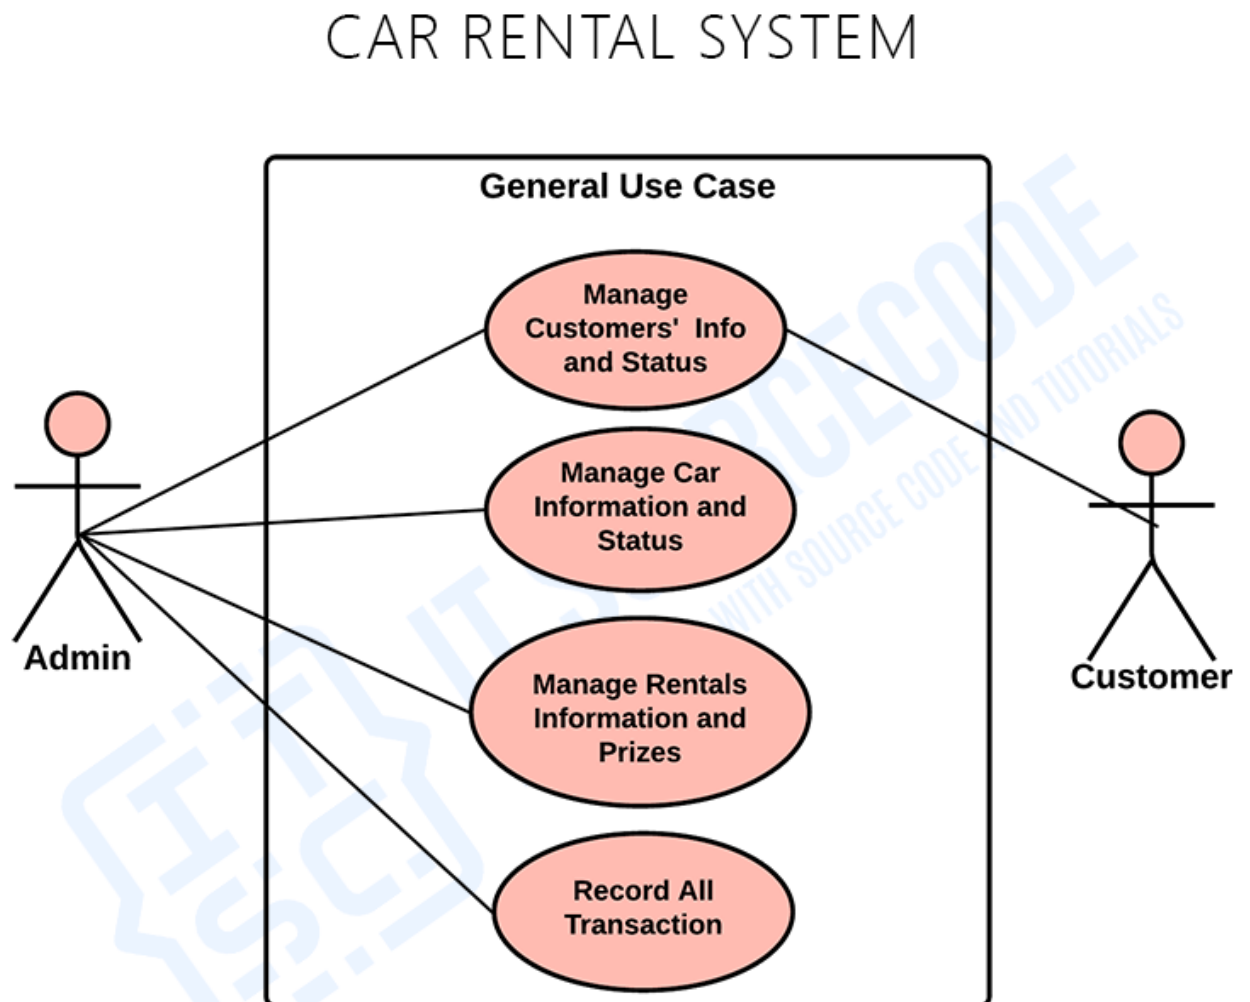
CAR RENTAL SYSTEM

General Use Case

Manage Customers' Info and Status

Manage Car Information and Status

Manage Rentals Information and Prizes

Record All Transaction

Admin

Customer

ITSOURCECODE
WITH SOURCE CODE AND TUTORIALS